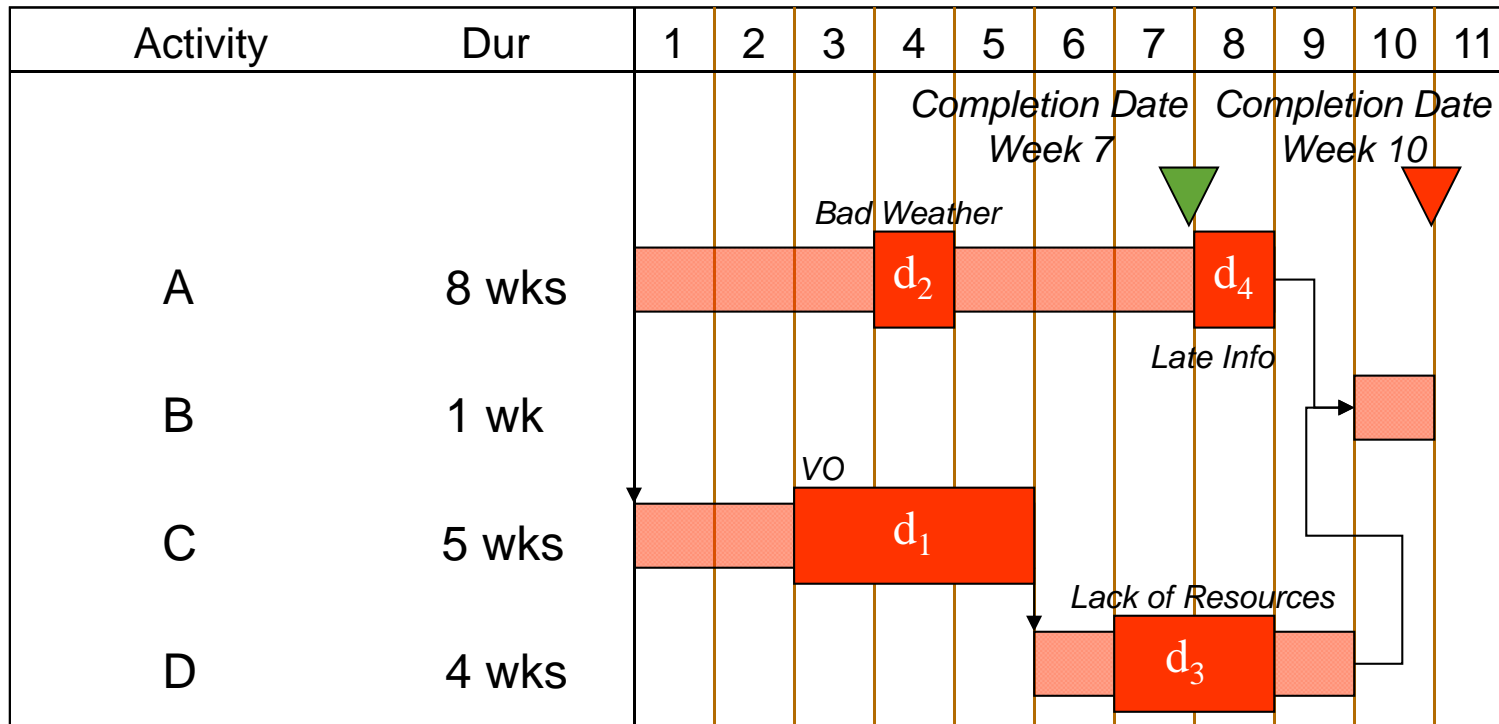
| Activity | Dur | 1 | 2 | 3 | 4 | 5 | 6 | 7 | 8 | 9 | 10 | 11 |
|---|---|---|---|---|---|---|---|---|---|---|---|---|
| A | 8 wks | | | | | | | | | | | |
| B | 1 wk | | | | | | | | | | | |
| C | 5 wks | | | | | | | | | | | |
| D | 4 wks | | | | | | | | | | | |

Completion Date Week 7

Completion Date Week 10

Bad Weather

$d_2$

$d_4$

Late Info

VO

$d_1$

Lack of Resources

$d_3$